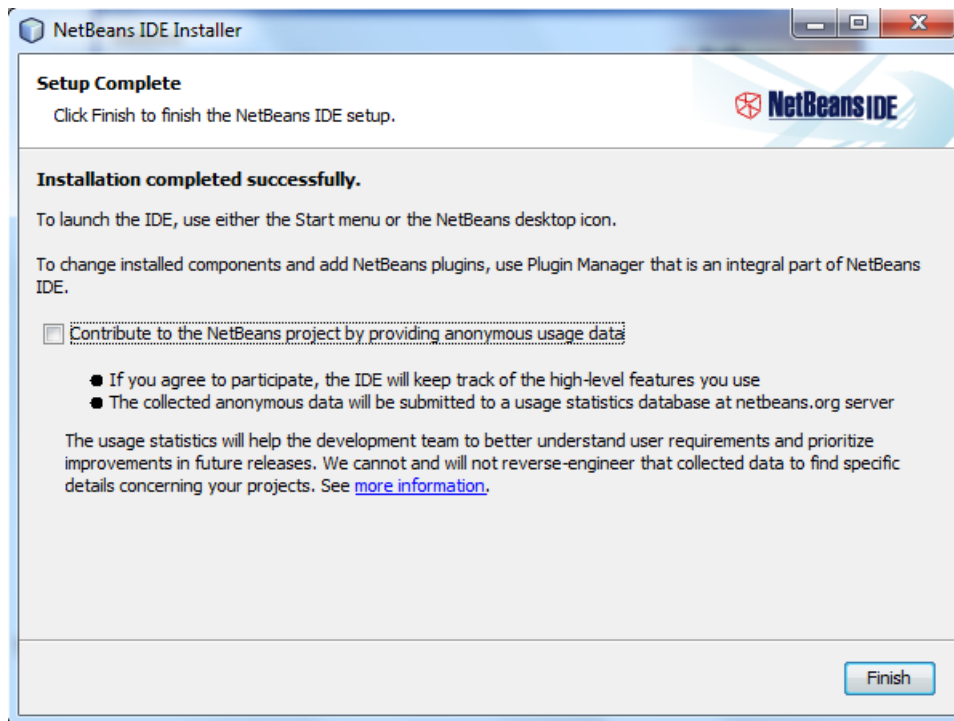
NetBeans IDE Installer

Setup Complete

Click Finish to finish the NetBeans IDE setup.

NetBeans IDE

Installation completed successfully.

To launch the IDE, use either the Start menu or the NetBeans desktop icon.

To change installed components and add NetBeans plugins, use Plugin Manager that is an integral part of NetBeans IDE.

Contribute to the NetBeans project by providing anonymous usage data

- If you agree to participate, the IDE will keep track of the high-level features you use
- The collected anonymous data will be submitted to a usage statistics database at netbeans.org server

The usage statistics will help the development team to better understand user requirements and prioritize improvements in future releases. We cannot and will not reverse-engineer that collected data to find specific details concerning your projects. See more information.

Finish